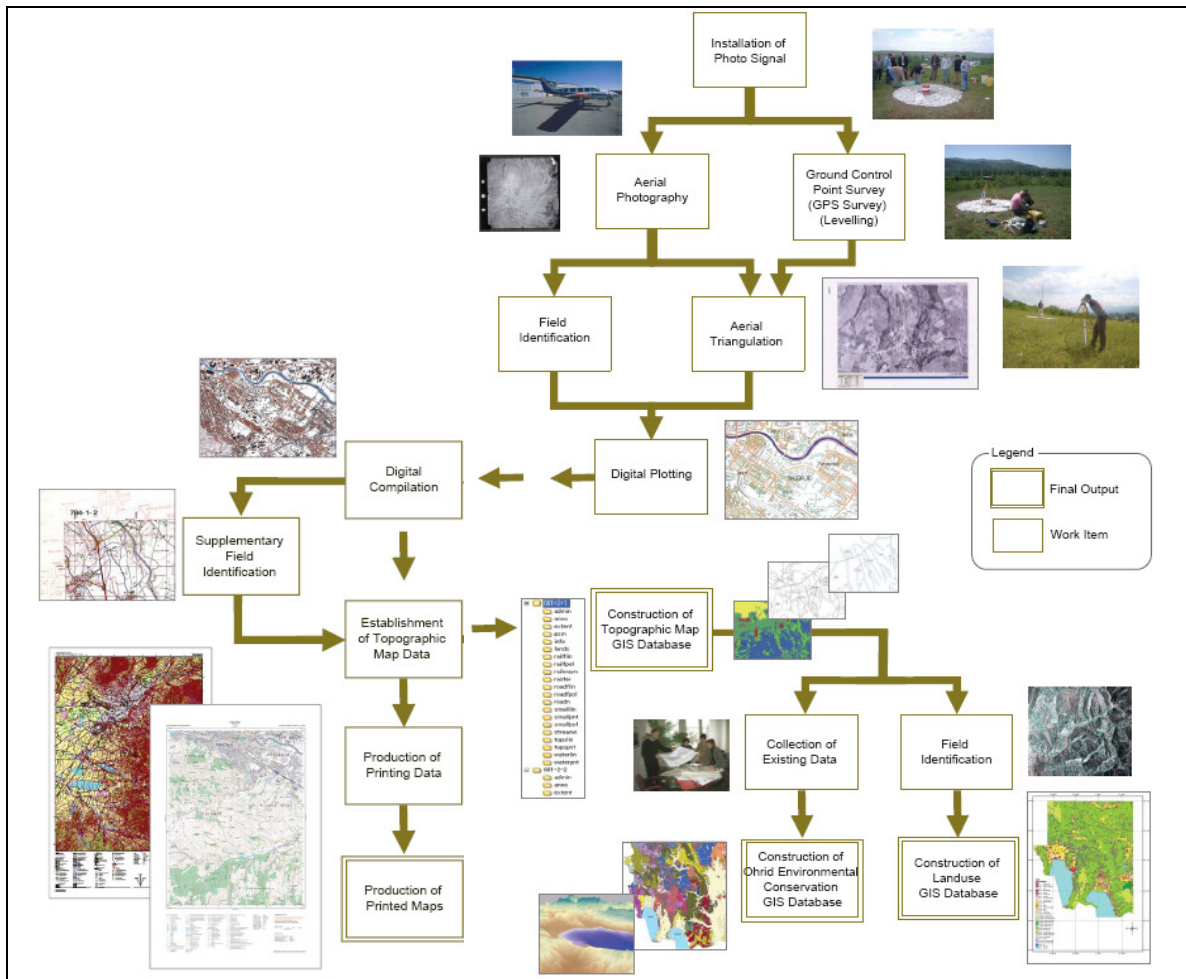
Installation of Photo Signal

Aerial Photography

Ground Control Point Survey (GPS Survey) (Levelling)

Field Identification

Aerial Triangulation

Digital Compilation

Digital Plotting

Legend

Final Output

Work Item

Supplementary Field Identification

784-1-2

Establishment of Topographic Map Data

Construction of Topographic Map GIS Database

Production of Printing Data

Production of Printed Maps

Collection of Existing Data

Field Identification

Construction of Ohrid Environmental Conservation GIS Database

Construction of Landuse GIS Database

admin
anno
extent
gcm
info
fands
railfin
railpol
railnam
raster
roadfin
roadpol
roadn
smallfin
smallpol
streams
topoln
topopnt
waterln
waterpnt
admin
anno
extent